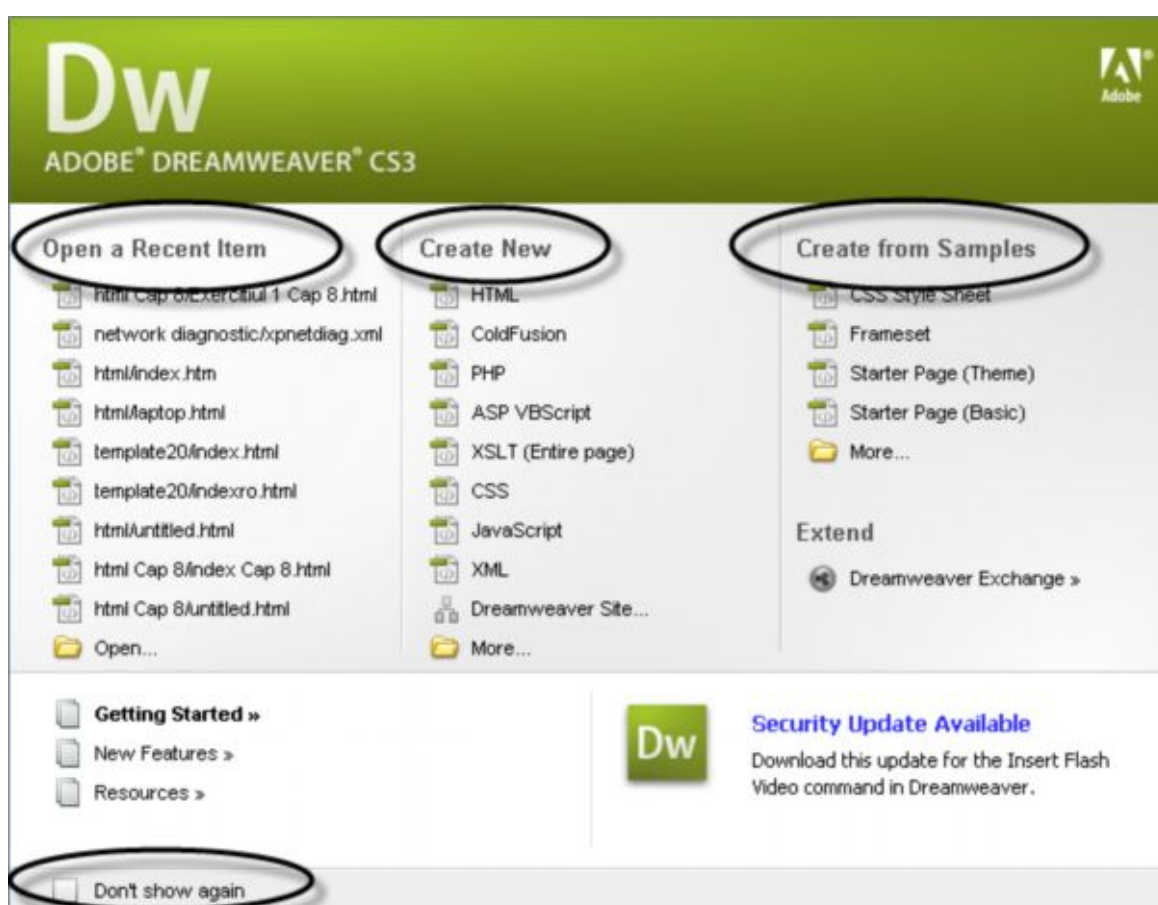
Dw
ADOBE® DREAMWEAVER® CS3

Adobe

Open a Recent Item
html Cap 8/Exercitiul 1 Cap 8.html
network diagnostic/xpnetdiag.xml
html/index.htm
html/laptop.html
template20/index.html
template20/indexro.html
html/untitled.html
html Cap 8/index Cap 8.html
html Cap 8/untitled.html
Open...

Create New
HTML
ColdFusion
PHP
ASP VBScript
XSLT (Entire page)
CSS
JavaScript
XML
Dreamweaver Site...
More...

Create from Samples
CSS Style Sheet
Frameset
Starter Page (Theme)
Starter Page (Basic)
More...

Extend
Dreamweaver Exchange »

Getting Started »
New Features »
Resources »

Dw
Security Update Available
Download this update for the Insert Flash Video command in Dreamweaver.

Don't show again